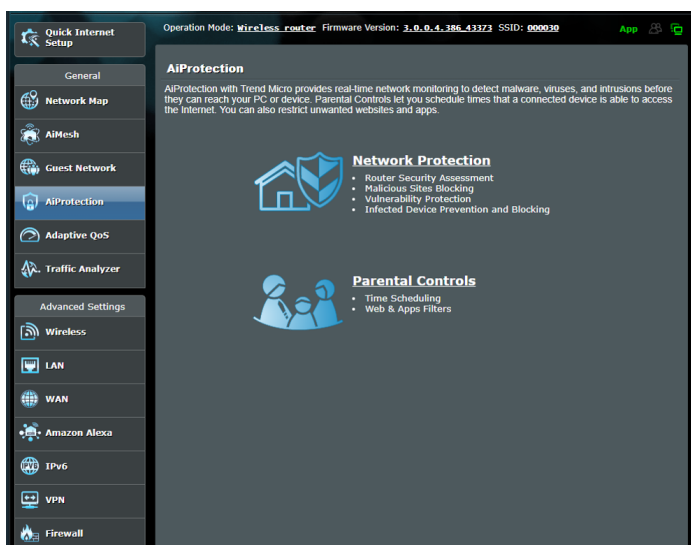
Quick Internet Setup

Operation Mode: Wireless router Firmware Version: 3.0.0.4.386_43373 SSID: 000030

App

General

Network Map

AiMesh

Guest Network

AiProtection

Adaptive QoS

Traffic Analyzer

Advanced Settings

Wireless

LAN

WAN

Amazon Alexa

IPv6

VPN

Firewall

AiProtection

AiProtection with Trend Micro provides real-time network monitoring to detect malware, viruses, and intrusions before they can reach your PC or device. Parental Controls let you schedule times that a connected device is able to access the Internet. You can also restrict unwanted websites and apps.

Network Protection

- Router Security Assessment
- Malicious Sites Blocking
- Vulnerability Protection
- Infected Device Prevention and Blocking

Parental Controls

- Time Scheduling
- Web & Apps Filters